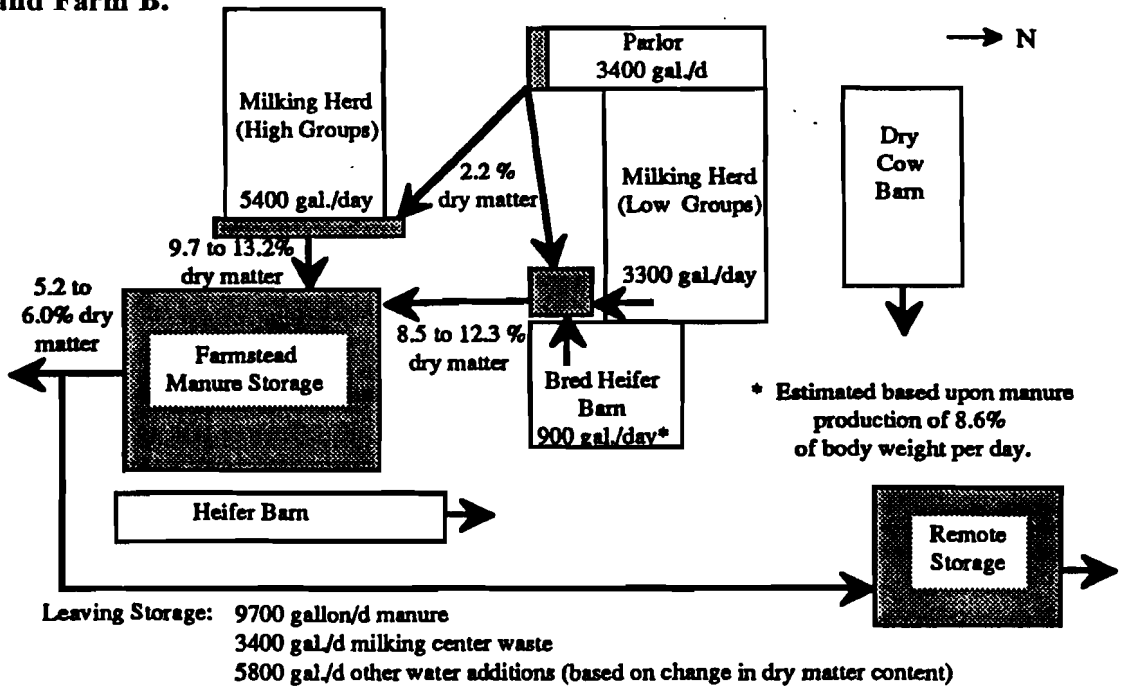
and Farm B.

Milking Herd (High Groups)

5400 gal./day

Parlor
3400 gal./d

N

2.2 % dry matter

Milking Herd (Low Groups)

3300 gal./day

Dry Cow Barn

9.7 to 13.2% dry matter

5.2 to 6.0% dry matter

Farmstead Manure Storage

8.5 to 12.3 % dry matter

Bred Heifer Barn
900 gal./day*

* Estimated based upon manure production of 8.6% of body weight per day.

Heifer Barn

Remote Storage

Leaving Storage: 9700 gallon/d manure
3400 gal./d milking center waste
5800 gal./d other water additions (based on change in dry matter content)